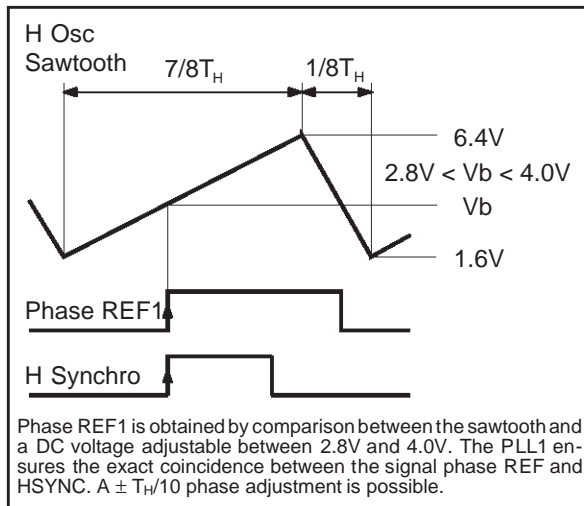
H Osc
Sawtooth

$7/8T_H$

$1/8T_H$

6.4V

2.8V < Vb < 4.0V

Vb

1.6V

Phase REF1

H Synchro

Phase REF1 is obtained by comparison between the sawtooth and a DC voltage adjustable between 2.8V and 4.0V. The PLL1 ensures the exact coincidence between the signal phase REF and HSYNC. A $\pm$ $T_H/10$ phase adjustment is possible.